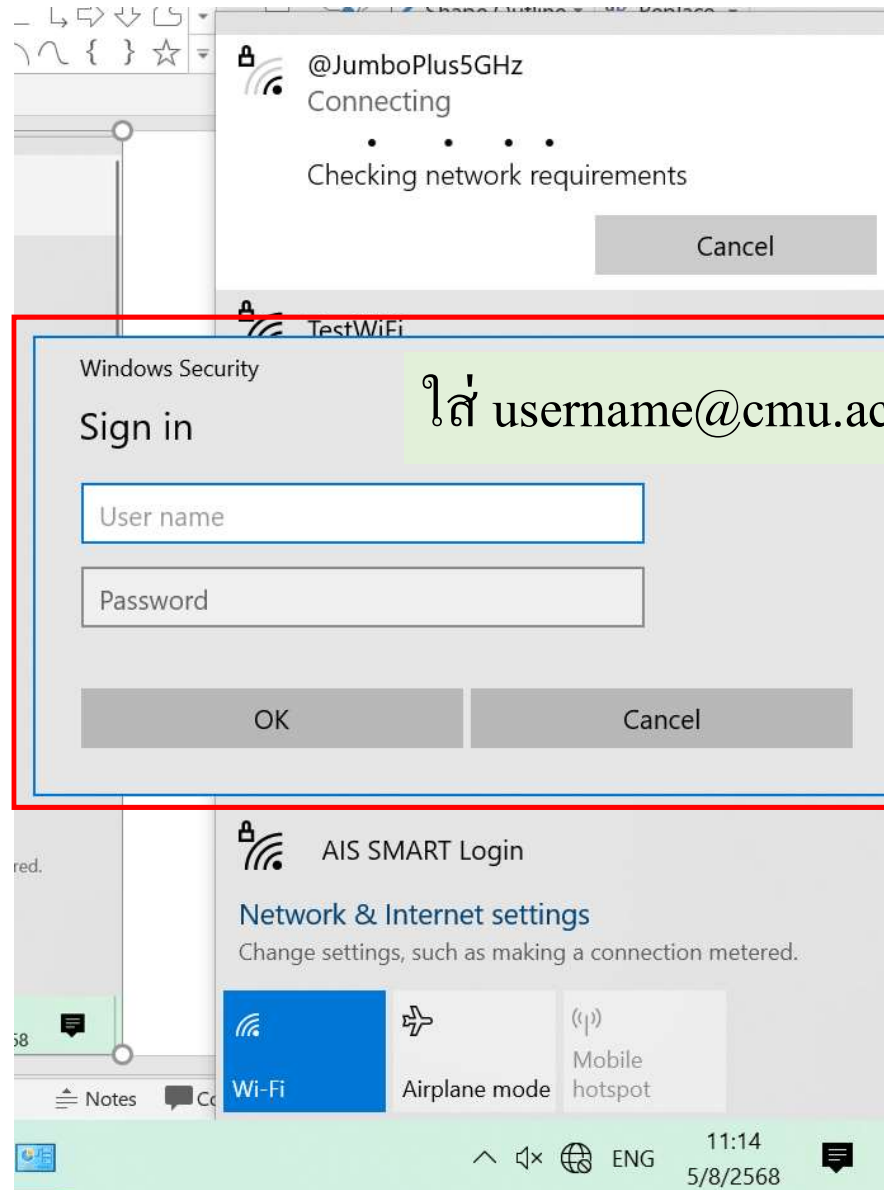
Shape Outline Replace

@JumboPlus5GHz
Connecting
Checking network requirements

Cancel

TestWiFi

Windows Security
Sign in

ใส่ username@cmu.ac

User name

Password

OK

Cancel

red.

AIS SMART Login

Network & Internet settings
Change settings, such as making a connection metered.

Wi-Fi

Airplane mode

Mobile hotspot

58

Notes

Co

ENG

11:14
5/8/2568